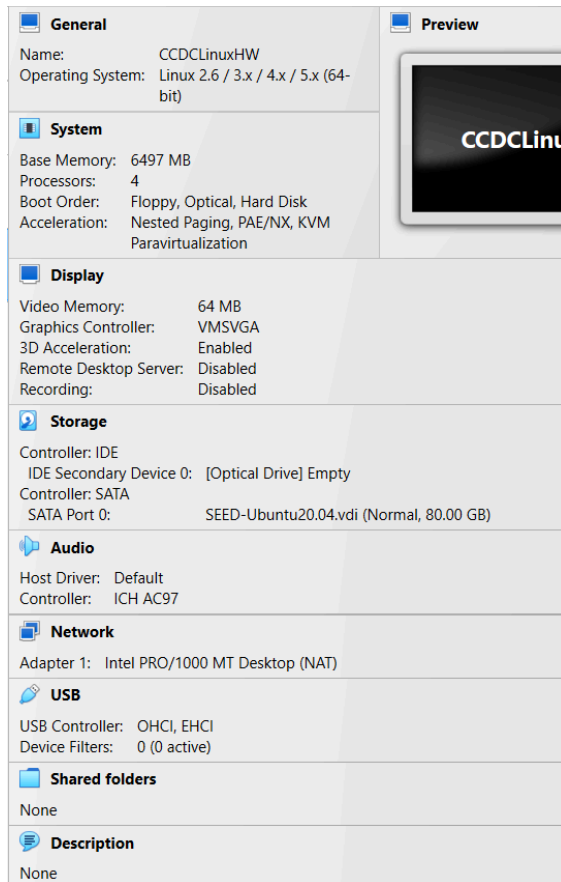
General

Name: CCDCLinuxHW
Operating System: Linux 2.6 / 3.x / 4.x / 5.x (64-bit)

Preview

CCDCLinu

System

Base Memory: 6497 MB
Processors: 4
Boot Order: Floppy, Optical, Hard Disk
Acceleration: Nested Paging, PAE/NX, KVM Paravirtualization

Display

Video Memory: 64 MB
Graphics Controller: VMSVGA
3D Acceleration: Enabled
Remote Desktop Server: Disabled
Recording: Disabled

Storage

Controller: IDE
IDE Secondary Device 0: [Optical Drive] Empty
Controller: SATA
SATA Port 0: SEED-Ubuntu20.04.vdi (Normal, 80.00 GB)

Audio

Host Driver: Default
Controller: ICH AC97

Network

Adapter 1: Intel PRO/1000 MT Desktop (NAT)

USB

USB Controller: OHCI, EHCI
Device Filters: 0 (0 active)

Shared folders

None

Description

None